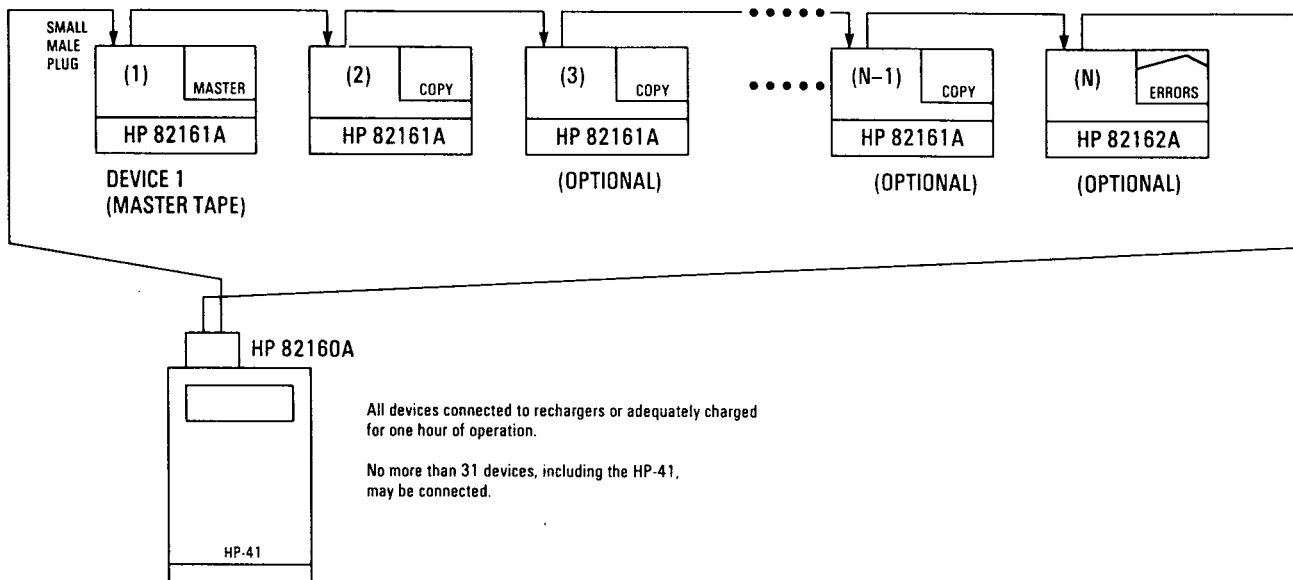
SMALL MALE PLUG

(1) MASTER
HP 82161A
DEVICE 1
(MASTER TAPE)

(2) COPY
HP 82161A

(3) COPY
HP 82161A
(OPTIONAL)

(N–1) COPY
HP 82161A
(OPTIONAL)

(N) ERRORS
HP 82162A
(OPTIONAL)

HP 82160A

HP-41

All devices connected to rechargers or adequately charged for one hour of operation.

No more than 31 devices, including the HP-41, may be connected.